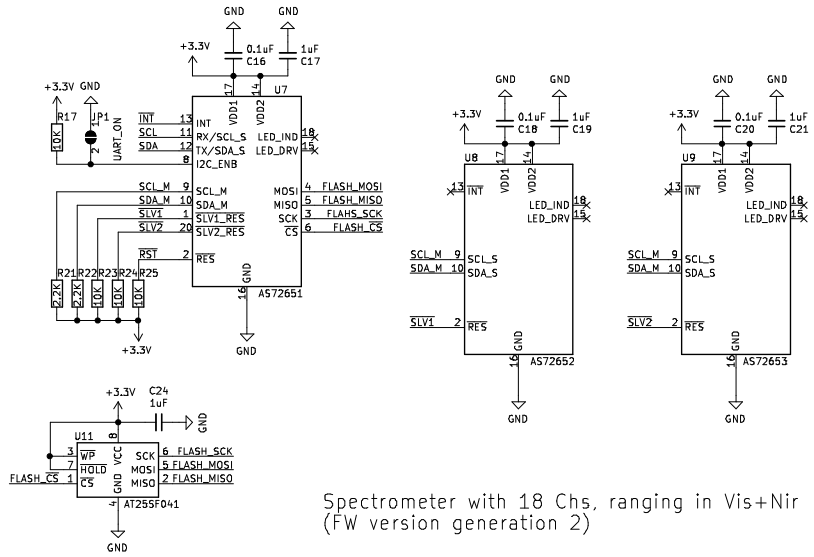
GND GND
+3.3V
0.1uF 1uF
C16 C17
VDD1 VDD2
17 2
U7
+3.3V GND
R17 JP1
10K
1 2
UART_ON
INT 13 INT
SCL 11 RX/SCL_S
SDA 12 TX/SDA_S
8 I2C_ENB
LED_IND 18
LED_DRV 15
SCL_M 9 SCL_M
SDA_M 10 SDA_M
SLV1 1 SLV1_RES
SLV2 20 SLV2_RES
RST 2 RES
MOSI 4 FLASH_MOSI
MISO 5 FLASH_MISO
SCK 3 FLAHS_SCK
CS 6 FLASH_CS
R21 R22 R23 R24 R25
2.2K 2.2K 10K 10K 10K
+3.3V
GND
16
AS72651
GND

GND GND
+3.3V
0.1uF 1uF
C18 C19
U8
VDD1 VDD2
17 14
13 INT
LED_IND 18
LED_DRV 15
SCL_M 9 SCL_S
SDA_M 10 SDA_S
SLV1 2 RES
GND
16
AS72652
GND

GND GND
+3.3V
0.1uF 1uF
C20 C21
U9
VDD1 VDD2
17 14
13 INT
LED_IND 18
LED_DRV 15
SCL_M 9 SCL_S
SDA_M 10 SDA_S
SLV2 2 RES
GND
16
AS72653
GND

+3.3V
C24
1uF
GND
U11 8
3 WP VCC
7 HOLD
FLASH_CS 1 CS
SCK 6 FLASH_SCK
MOSI 5 FLASH_MOSI
MISO 2 FLASH_MISO
GND
4
AT25SF041
GND

Spectrometer with 18 Chs, ranging in Vis+Nir
(FW version generation 2)